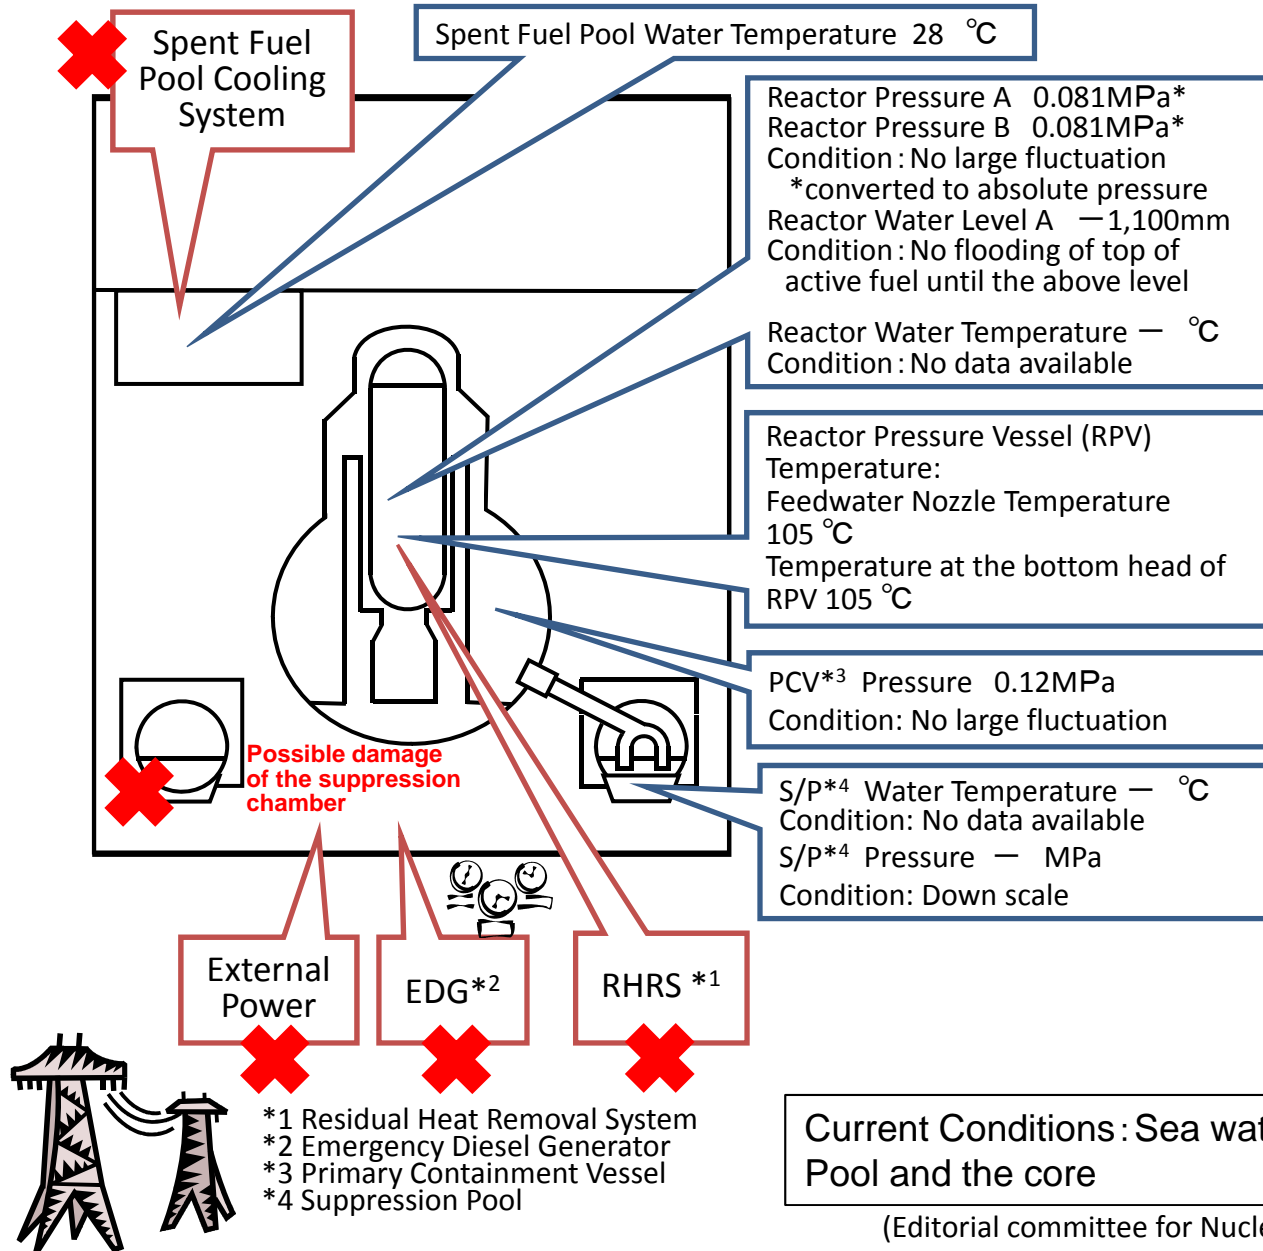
Spent Fuel Pool Cooling System

Spent Fuel Pool Water Temperature 28 ℃

Reactor Pressure A 0.081MPa*
Reactor Pressure B 0.081MPa*
Condition：No large fluctuation
*converted to absolute pressure
Reactor Water Level A －1,100mm
Condition：No flooding of top of active fuel until the above level

Reactor Water Temperature － ℃
Condition：No data available

Reactor Pressure Vessel (RPV) Temperature:
Feedwater Nozzle Temperature 105 ℃
Temperature at the bottom head of RPV 105 ℃

PCV*3 Pressure 0.12MPa
Condition: No large fluctuation

S/P*4 Water Temperature － ℃
Condition: No data available
S/P*4 Pressure － MPa
Condition: Down scale

Possible damage of the suppression chamber

External Power

EDG*2

RHRS *1

*1 Residual Heat Removal System
*2 Emergency Diesel Generator
*3 Primary Containment Vessel
*4 Suppression Pool

Current Conditions：Sea wat
Pool and the core

(Editorial committee for Nucl